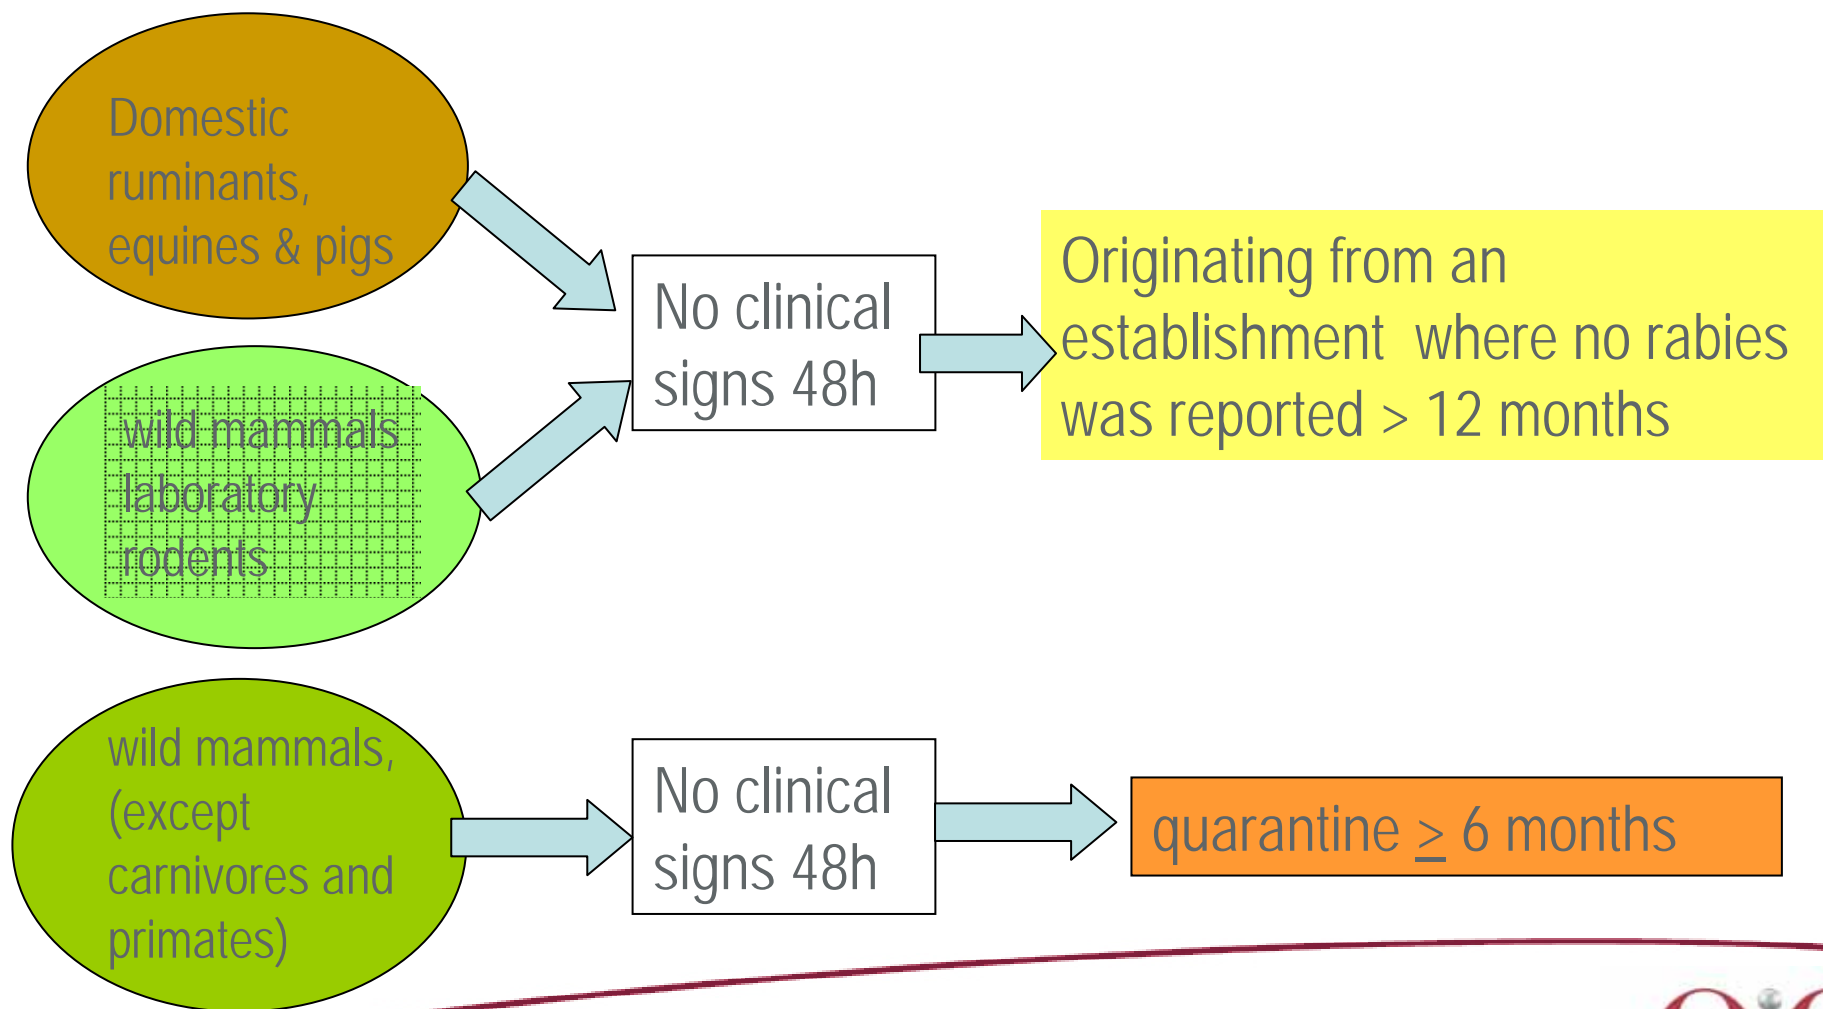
Domestic ruminants, equines & pigs

wild mammals laboratory rodents

No clinical signs 48h

Originating from an establishment where no rabies was reported > 12 months

wild mammals, (except carnivores and primates)

No clinical signs 48h

quarantine $\geq$ 6 months